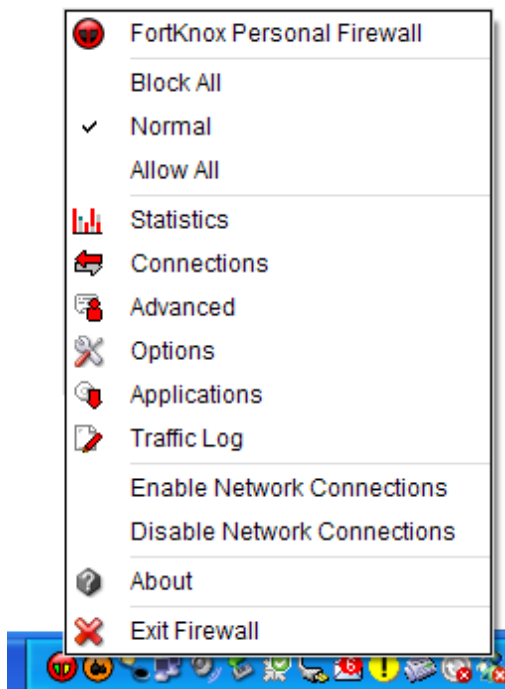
FortKnox Personal Firewall

Block All

✓ Normal

Allow All

Statistics

Connections

Advanced

Options

Applications

Traffic Log

Enable Network Connections

Disable Network Connections

About

Exit Firewall